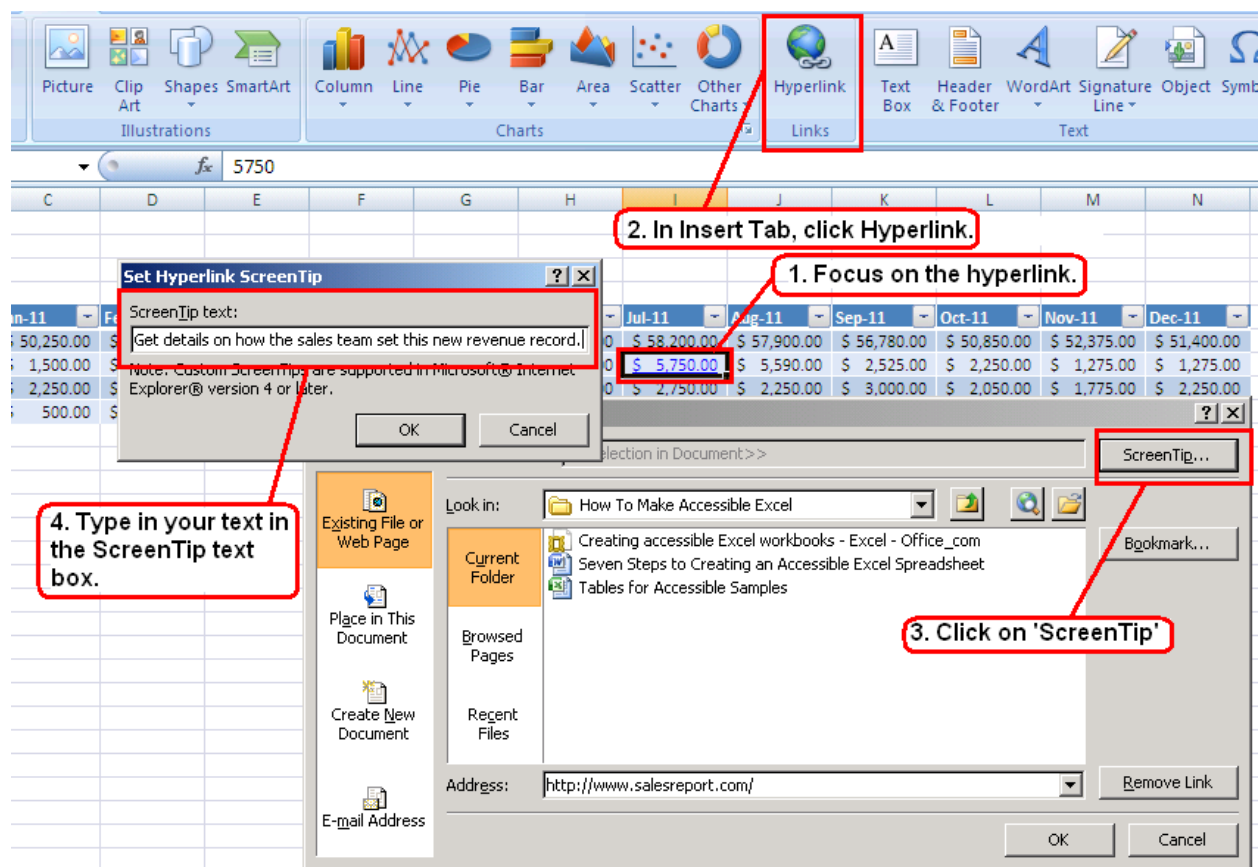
Picture Clip Art Shapes SmartArt
Illustrations
Column Line Pie Bar Area Scatter Other Charts
Charts
Hyperlink
Links
Text Box Header & Footer WordArt Signature Line Object Symb
Text

$f_x$ 5750

C D E F G H I J K L M N

2. In Insert Tab, click Hyperlink.

1. Focus on the hyperlink.

Set Hyperlink ScreenTip ? X
ScreenTip text:
Get details on how the sales team set this new revenue record.
Note: Custom ScreenTips are supported in Microsoft® Internet Explorer® version 4 or later.
OK Cancel

| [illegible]n-11 | Fe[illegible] | Jul-11 | Aug-11 | Sep-11 | Oct-11 | Nov-11 | Dec-11 |
|---|---|---|---|---|---|---|---|
| 50,250.00 | | \$ 58,200.00 | \$ 57,900.00 | \$ 56,780.00 | \$ 50,850.00 | \$ 52,375.00 | \$ 51,400.00 |
| 1,500.00 | | \$ 5,750.00 | \$ 5,590.00 | \$ 2,525.00 | \$ 2,250.00 | \$ 1,275.00 | \$ 1,275.00 |
| 2,250.00 | | \$ 2,750.00 | \$ 2,250.00 | \$ 3,000.00 | \$ 2,050.00 | \$ 1,775.00 | \$ 2,250.00 |
| 500.00 | | | | | | | |

? X
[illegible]election in Document>>
ScreenTip...

4. Type in your text in the ScreenTip text box.

Existing File or Web Page
Place in This Document
Create New Document
E-mail Address

Look in: How To Make Accessible Excel
Current Folder
Browsed Pages
Recent Files
Creating accessible Excel workbooks - Excel - Office_com
Seven Steps to Creating an Accessible Excel Spreadsheet
Tables for Accessible Samples
Bookmark...

3. Click on 'ScreenTip'

Address: http://www.salesreport.com/
Remove Link
OK Cancel